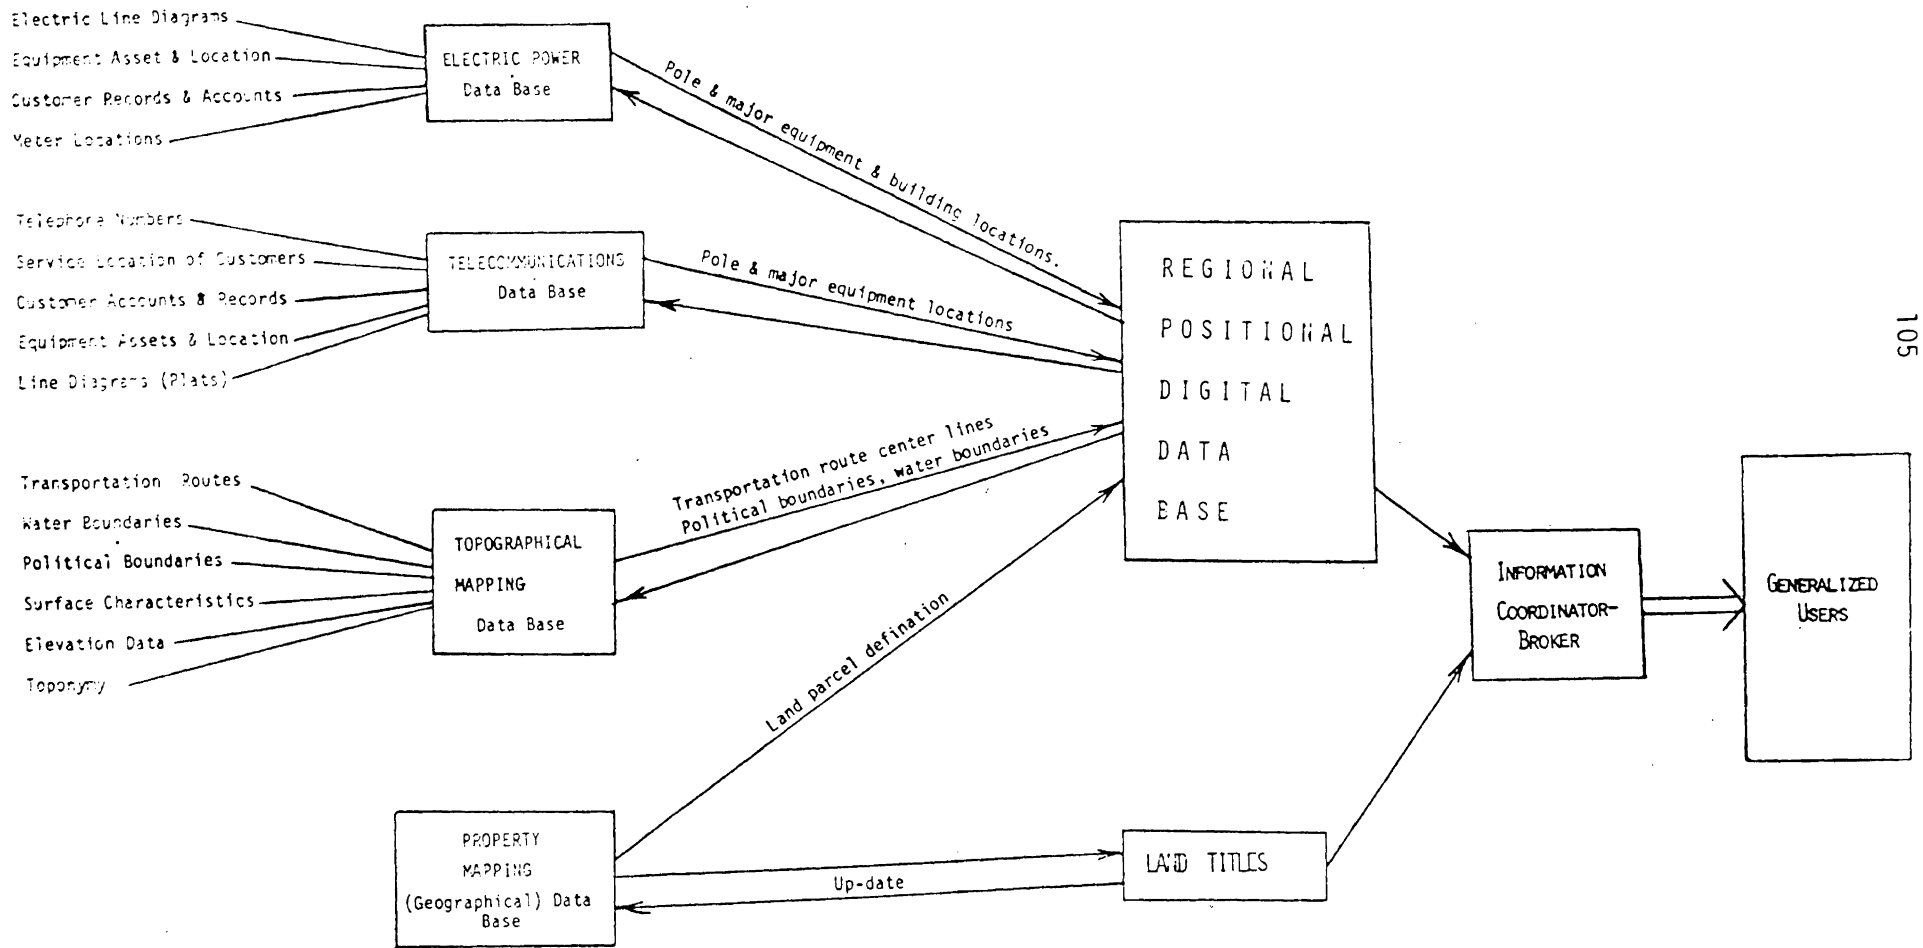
Electric Line Diagrams
Equipment Asset & Location
Customer Records & Accounts
Meter Locations

ELECTRIC POWER
Data Base

Pole & major equipment & building locations.

Telephone Numbers
Service Location of Customers
Customer Accounts & Records
Equipment Assets & Location
Line Diagrams (Plats)

TELECOMMUNICATIONS
Data Base

Pole & major equipment locations

REGIONAL
POSITIONAL
DIGITAL
DATA
BASE

105

Transportation Routes
Water Boundaries
Political Boundaries
Surface Characteristics
Elevation Data
Toponymy

TOPOGRAPHICAL
MAPPING
Data Base

Transportation route center lines
Political boundaries, water boundaries

Land parcel defination

GENERALIZED
USERS

INFORMATION
COORDINATOR-
BROKER

PROPERTY
MAPPING
(Geographical) Data
Base

Up-date

LAND TITLES